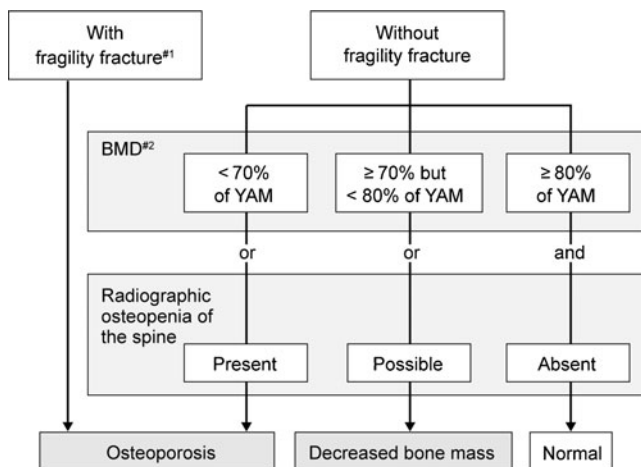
With fragility fracture$^{\#1}$

Without fragility fracture

BMD$^{\#2}$

< 70% of YAM

≥ 70% but < 80% of YAM

≥ 80% of YAM

or

or

and

Radiographic osteopenia of the spine

Present

Possible

Absent

Osteoporosis

Decreased bone mass

Normal